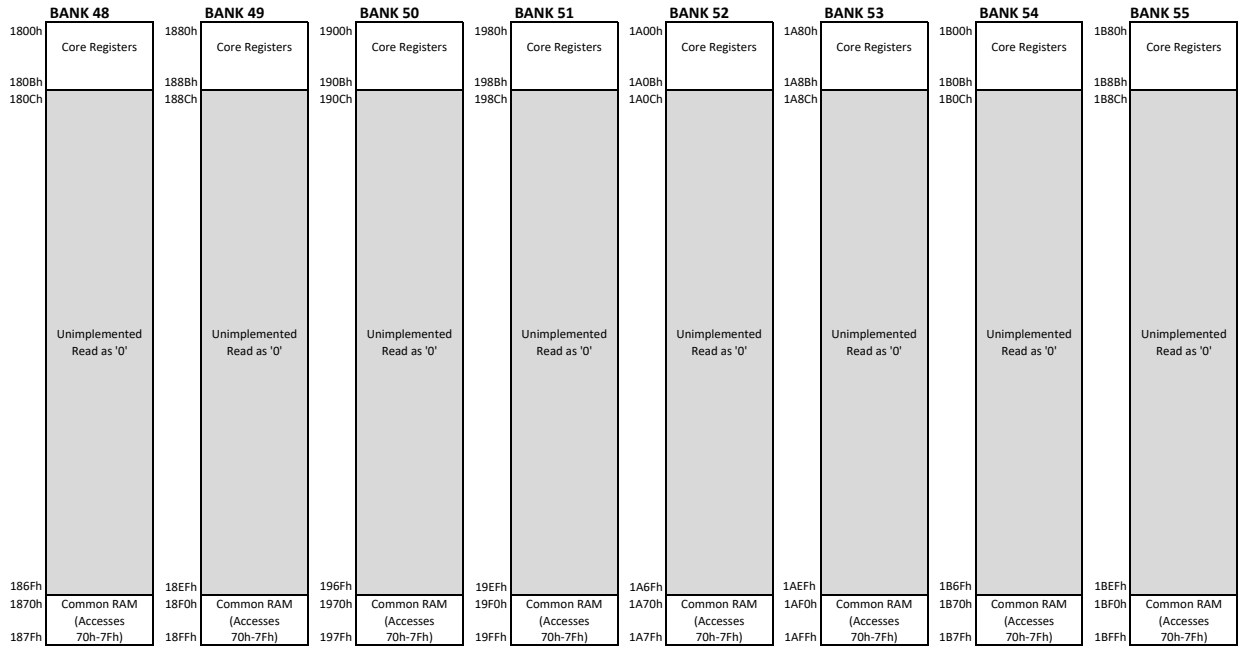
BANK 48

1800h
Core Registers
180Bh
180Ch
Unimplemented Read as '0'
186Fh
1870h
Common RAM (Accesses 70h-7Fh)
187Fh

BANK 49

1880h
Core Registers
188Bh
188Ch
Unimplemented Read as '0'
18EFh
18F0h
Common RAM (Accesses 70h-7Fh)
18FFh

BANK 50

1900h
Core Registers
190Bh
190Ch
Unimplemented Read as '0'
196Fh
1970h
Common RAM (Accesses 70h-7Fh)
197Fh

BANK 51

1980h
Core Registers
198Bh
198Ch
Unimplemented Read as '0'
19EFh
19F0h
Common RAM (Accesses 70h-7Fh)
19FFh

BANK 52

1A00h
Core Registers
1A0Bh
1A0Ch
Unimplemented Read as '0'
1A6Fh
1A70h
Common RAM (Accesses 70h-7Fh)
1A7Fh

BANK 53

1A80h
Core Registers
1A8Bh
1A8Ch
Unimplemented Read as '0'
1AEFh
1AF0h
Common RAM (Accesses 70h-7Fh)
1AFFh

BANK 54

1B00h
Core Registers
1B0Bh
1B0Ch
Unimplemented Read as '0'
1B6Fh
1B70h
Common RAM (Accesses 70h-7Fh)
1B7Fh

BANK 55

1B80h
Core Registers
1B8Bh
1B8Ch
Unimplemented Read as '0'
1BEFh
1BF0h
Common RAM (Accesses 70h-7Fh)
1BFFh